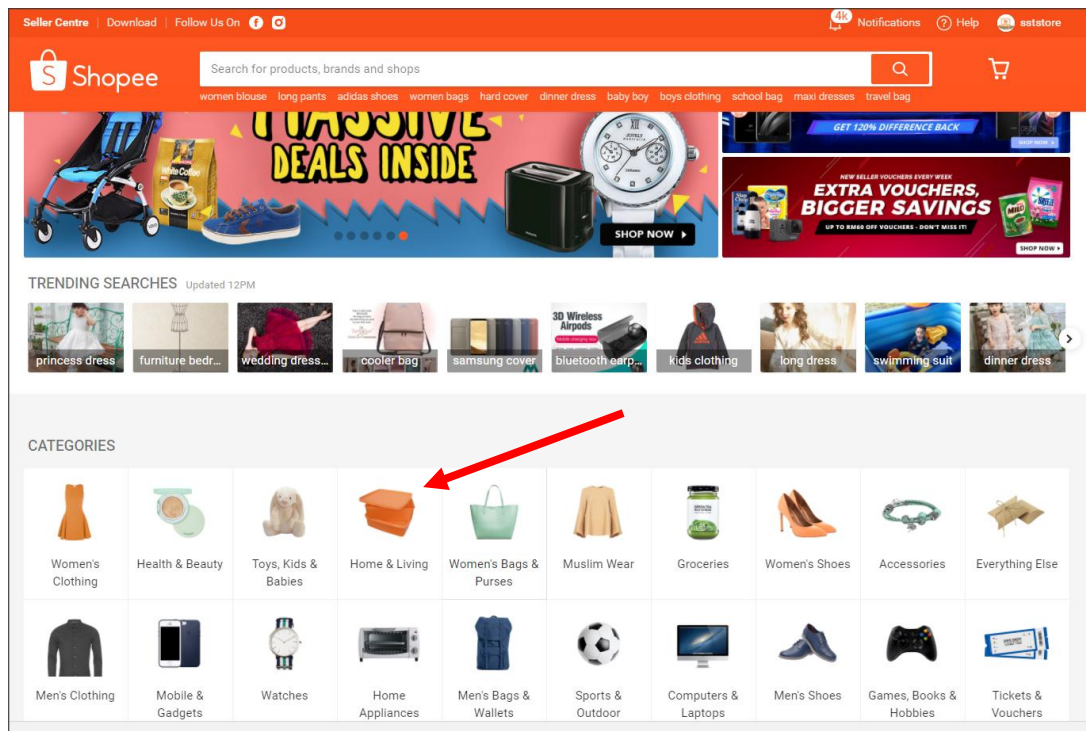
Seller Centre | Download | Follow Us On

4k Notifications Help sststore

Shopee

Search for products, brands and shops

women blouse long pants adidas shoes women bags hard cover dinner dress baby boy boys clothing school bag maxi dresses travel bag

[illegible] DEALS INSIDE

SHOP NOW

GET 120% DIFFERENCE BACK

SHOP NOW

NEW SELLER VOUCHERS EVERY WEEK

EXTRA VOUCHERS, BIGGER SAVINGS

UP TO RM60 OFF VOUCHERS - DON'T MISS IT!

SHOP NOW

TRENDING SEARCHES Updated 12PM

princess dress

furniture bedr...

wedding dress...

cooler bag

samsung cover

3D Wireless Airpods

bluetooth earp...

kids clothing

long dress

swimming suit

dinner dress

CATEGORIES

Women's Clothing

Health & Beauty

Toys, Kids & Babies

Home & Living

Women's Bags & Purses

Muslim Wear

Groceries

Women's Shoes

Accessories

Everything Else

Men's Clothing

Mobile & Gadgets

Watches

Home Appliances

Men's Bags & Wallets

Sports & Outdoor

Computers & Laptops

Men's Shoes

Games, Books & Hobbies

Tickets & Vouchers